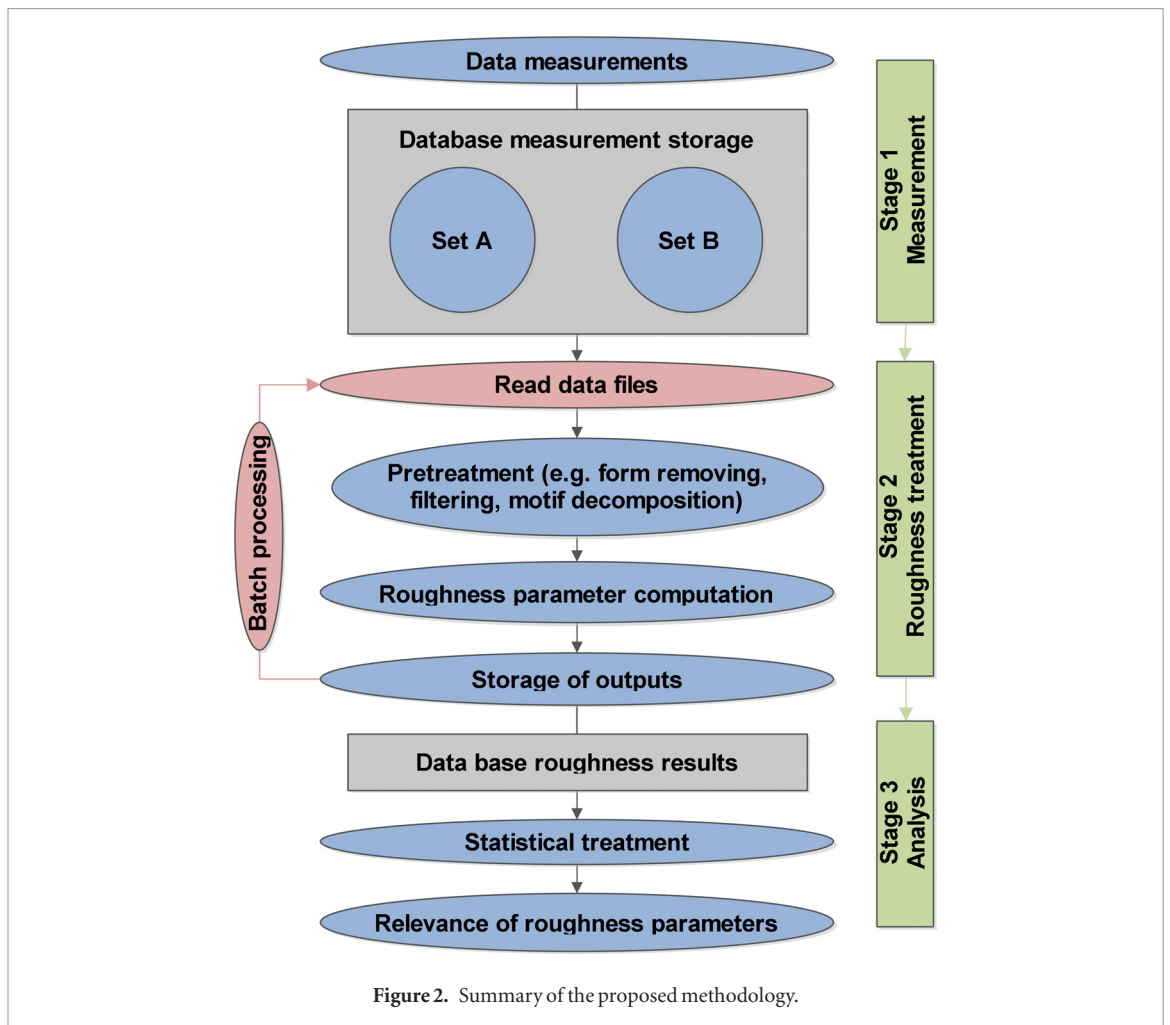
Data measurements

Database measurement storage

Set A

Set B

Stage 1 Measurement

Read data files

Pretreatment (e.g. form removing, filtering, motif decomposition)

Roughness parameter computation

Storage of outputs

Batch processing

Stage 2 Roughness treatment

Data base roughness results

Statistical treatment

Relevance of roughness parameters

Stage 3 Analysis

Figure 2. Summary of the proposed methodology.